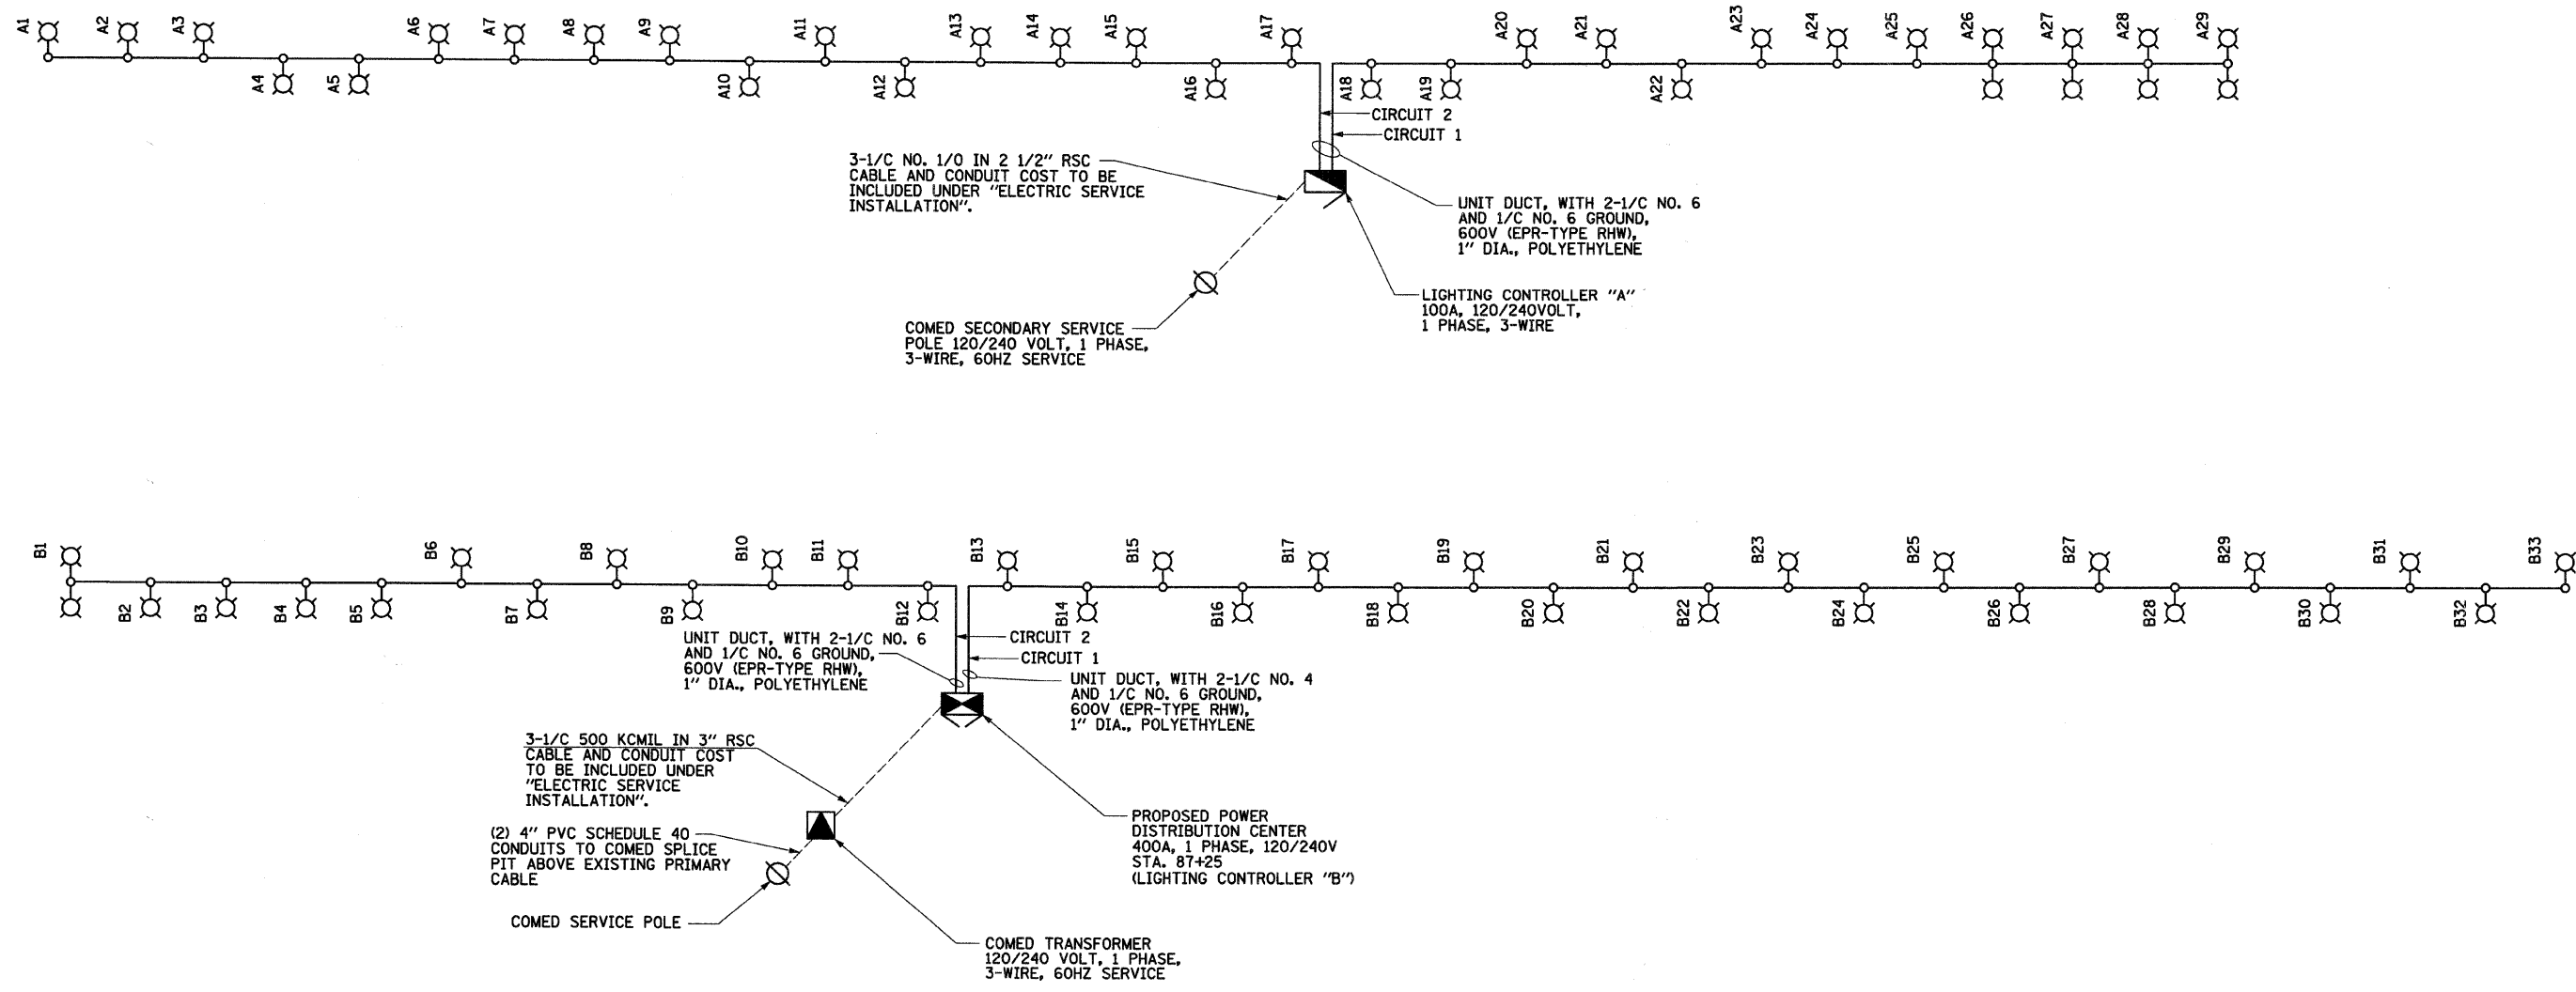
A1 A2 A3 A4 A5 A6 A7 A8 A9 A10 A11 A12 A13 A14 A15 A16 A17 A18 A19 A20 A21 A22 A23 A24 A25 A26 A27 A28 A29

CIRCUIT 2
CIRCUIT 1

3-1/C NO. 1/0 IN 2 1/2" RSC CABLE AND CONDUIT COST TO BE INCLUDED UNDER "ELECTRIC SERVICE INSTALLATION".

UNIT DUCT, WITH 2-1/C NO. 6 AND 1/C NO. 6 GROUND, 600V (EPR-TYPE RHW), 1" DIA., POLYETHYLENE

LIGHTING CONTROLLER "A" 100A, 120/240VOLT, 1 PHASE, 3-WIRE

COMED SECONDARY SERVICE POLE 120/240 VOLT, 1 PHASE, 3-WIRE, 60HZ SERVICE

B1 B2 B3 B4 B5 B6 B7 B8 B9 B10 B11 B12 B13 B14 B15 B16 B17 B18 B19 B20 B21 B22 B23 B24 B25 B26 B27 B28 B29 B30 B31 B32 B33

CIRCUIT 2
CIRCUIT 1

UNIT DUCT, WITH 2-1/C NO. 6 AND 1/C NO. 6 GROUND, 600V (EPR-TYPE RHW), 1" DIA., POLYETHYLENE

UNIT DUCT, WITH 2-1/C NO. 4 AND 1/C NO. 6 GROUND, 600V (EPR-TYPE RHW), 1" DIA., POLYETHYLENE

3-1/C 500 KCMIL IN 3" RSC CABLE AND CONDUIT COST TO BE INCLUDED UNDER "ELECTRIC SERVICE INSTALLATION".

(2) 4" PVC SCHEDULE 40 CONDUITS TO COMED SPLICE PIT ABOVE EXISTING PRIMARY CABLE

COMED SERVICE POLE

PROPOSED POWER DISTRIBUTION CENTER 400A, 1 PHASE, 120/240V STA. 87+25 (LIGHTING CONTROLLER "B")

COMED TRANSFORMER 120/240 VOLT, 1 PHASE, 3-WIRE, 60HZ SERVICE